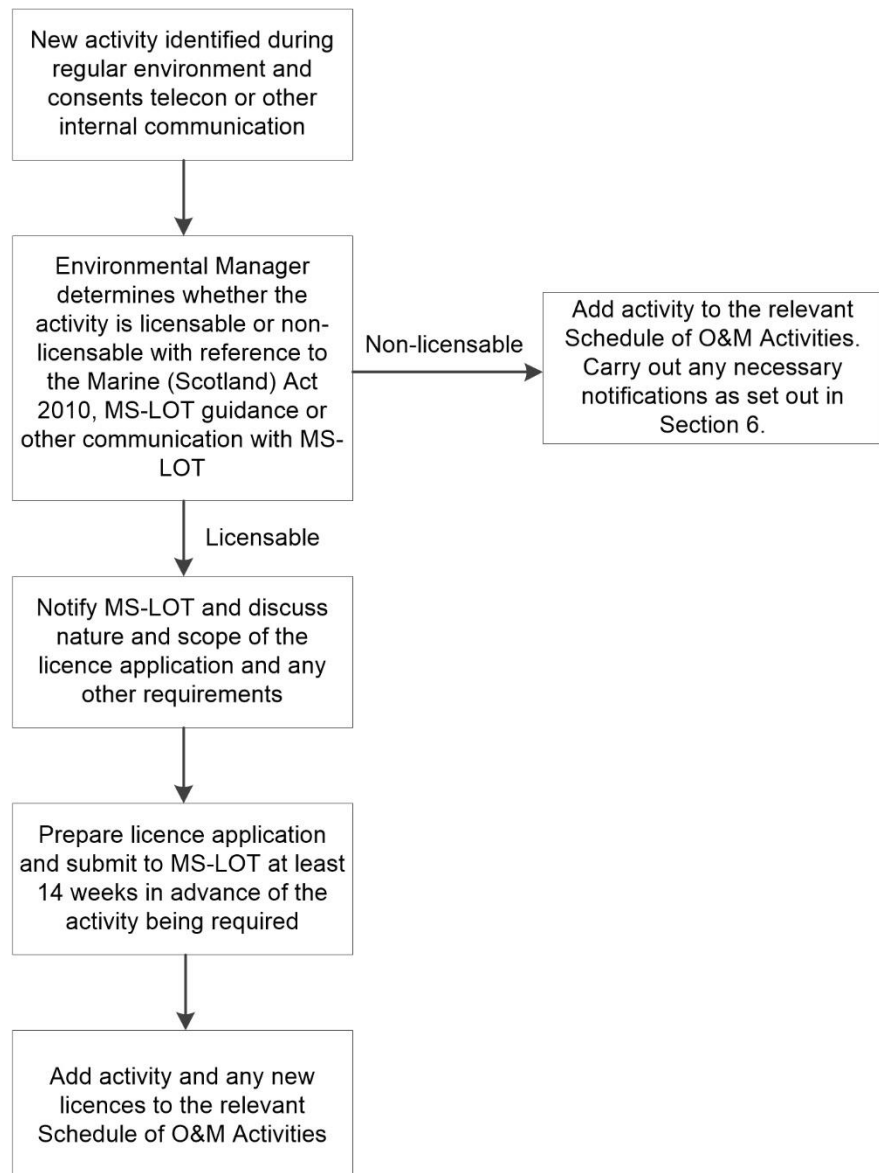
New activity identified during regular environment and consents telecon or other internal communication

Environmental Manager determines whether the activity is licensable or non-licensable with reference to the Marine (Scotland) Act 2010, MS-LOT guidance or other communication with MS-LOT

Non-licensable

Add activity to the relevant Schedule of O&M Activities. Carry out any necessary notifications as set out in Section 6.

Licensable

Notify MS-LOT and discuss nature and scope of the licence application and any other requirements

Prepare licence application and submit to MS-LOT at least 14 weeks in advance of the activity being required

Add activity and any new licences to the relevant Schedule of O&M Activities